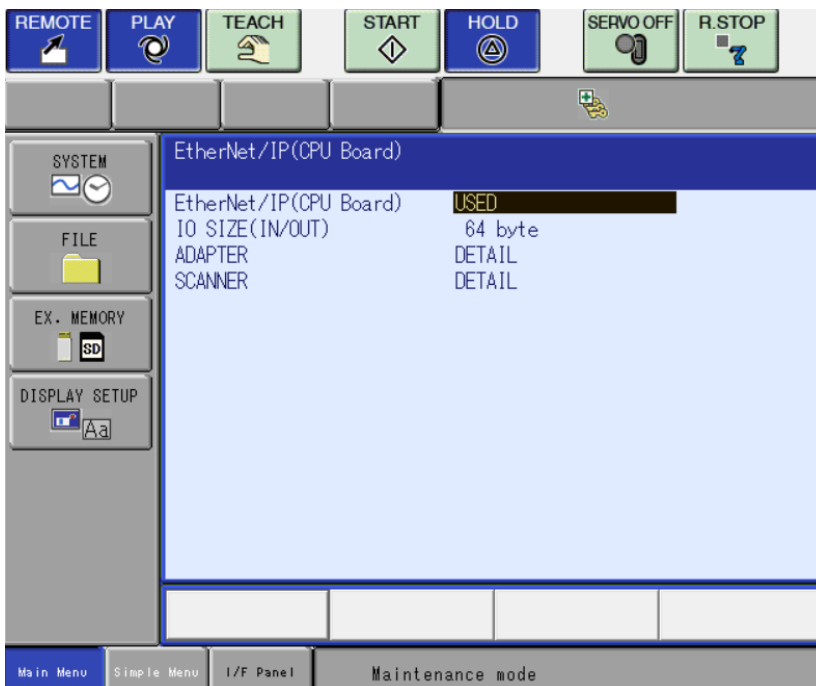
REMOTE PLAY TEACH START HOLD SERVO OFF R.STOP

SYSTEM

FILE

EX. MEMORY

SD

DISPLAY SETUP

Aa

EtherNet/IP(CPU Board)

| EtherNet/IP(CPU Board) | USED |
|---|---|
| IO SIZE(IN/OUT) | 64 byte |
| ADAPTER | DETAIL |
| SCANNER | DETAIL |

Main Menu Simple Menu I/F Panel Maintenance mode